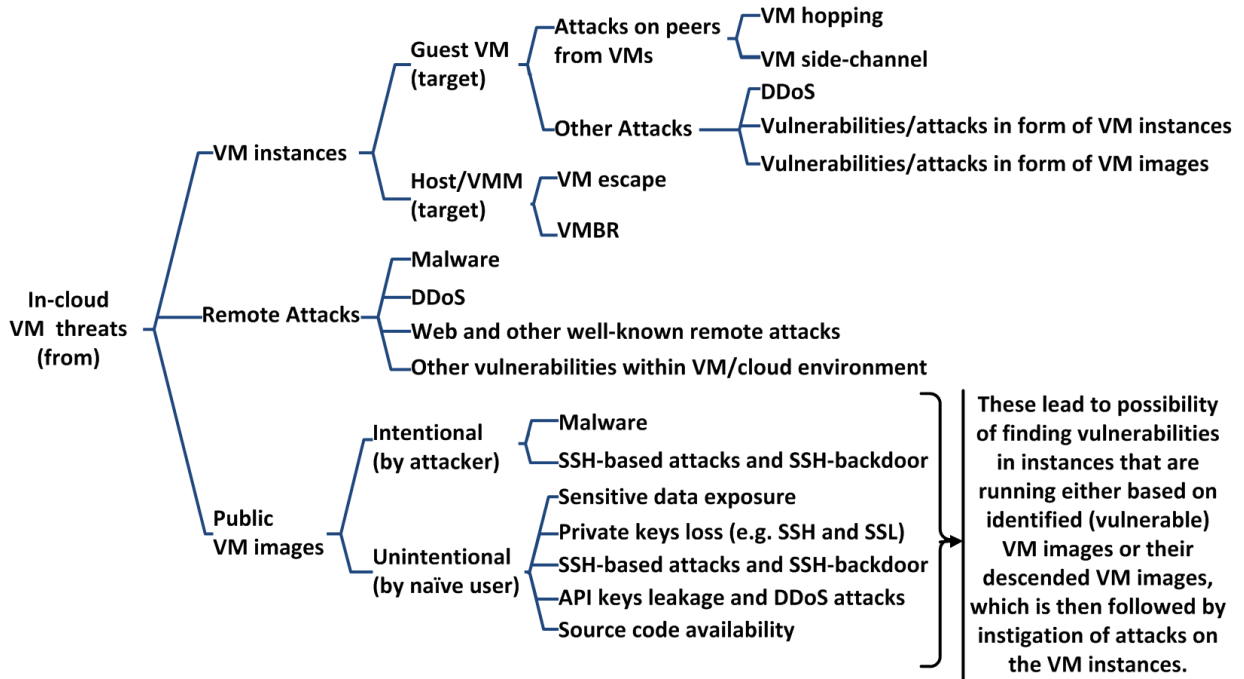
In-cloud VM threats (from)

VM instances

Guest VM (target)

Attacks on peers from VMs

VM hopping

VM side-channel

Other Attacks

DDoS

Vulnerabilities/attacks in form of VM instances

Vulnerabilities/attacks in form of VM images

Host/VMM (target)

VM escape

VMBR

Remote Attacks

Malware

DDoS

Web and other well-known remote attacks

Other vulnerabilities within VM/cloud environment

Public VM images

Intentional (by attacker)

Malware

SSH-based attacks and SSH-backdoor

Unintentional (by naïve user)

Sensitive data exposure

Private keys loss (e.g. SSH and SSL)

SSH-based attacks and SSH-backdoor

API keys leakage and DDoS attacks

Source code availability

These lead to possibility of finding vulnerabilities in instances that are running either based on identified (vulnerable) VM images or their descended VM images, which is then followed by instigation of attacks on the VM instances.